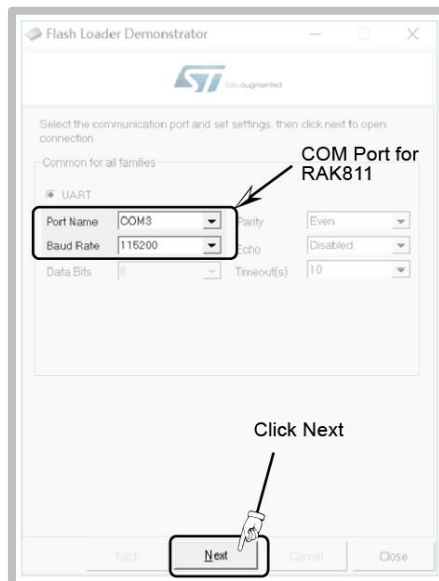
Flash Loader Demonstrator

life.augmented

Select the communication port and set settings, then click next to open connection.

Common for all families

UART

Port Name COM3

Baud Rate 115200

Data Bits 8

Parity Even

Echo Disabled

Timeout(s) 10

COM Port for RAK811

Click Next

Back

Next

Cancel

Close